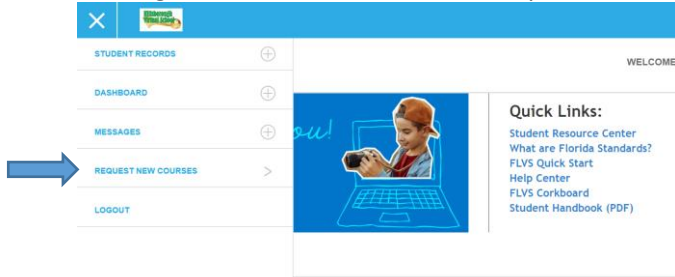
STUDENT RECORDS

DASHBOARD

MESSAGES

REQUEST NEW COURSES

LOGOUT

WELCOME

ou!

Quick Links:

Student Resource Center

What are Florida Standards?

FLVS Quick Start

Help Center

FLVS Corkboard

Student Handbook (PDF)